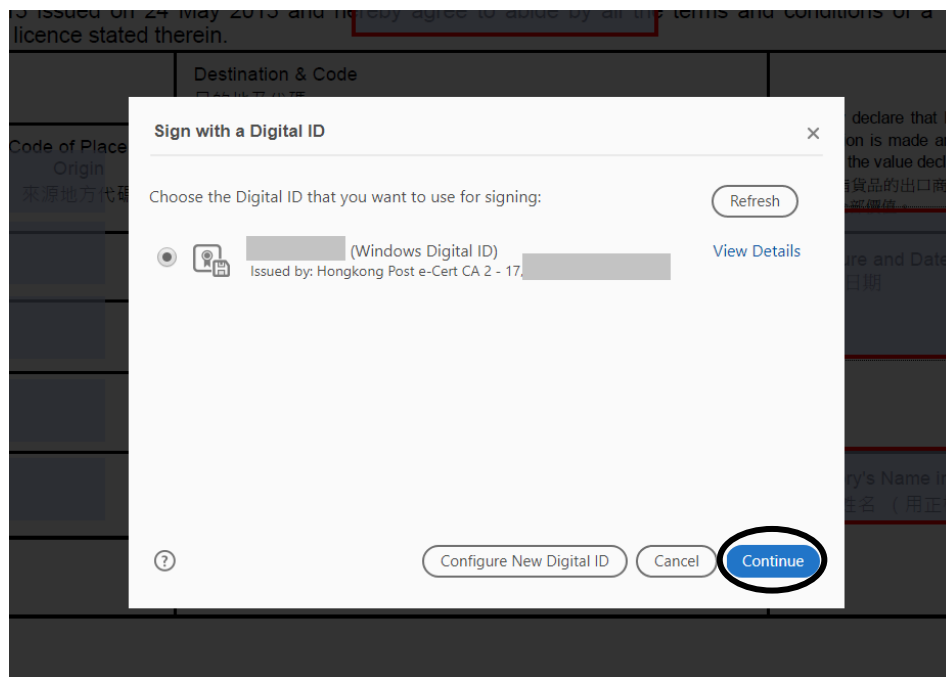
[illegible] issued on 24 May 2013 and hereby agree to abide by all the terms and conditions of a licence stated therein.

Destination & Code
目的地及代碼

Code of Place Origin
來源地方代碼

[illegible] declare that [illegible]
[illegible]on is made a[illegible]
the value decl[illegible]
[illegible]貨品的出口商
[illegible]部價值。

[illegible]re and Date
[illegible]日期

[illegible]ry's Name In
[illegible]姓名（用正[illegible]

Sign with a Digital ID

×

Choose the Digital ID that you want to use for signing:

Refresh

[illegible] (Windows Digital ID)
Issued by: Hongkong Post e-Cert CA 2 - 17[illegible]

View Details

?

Configure New Digital ID

Cancel

Continue